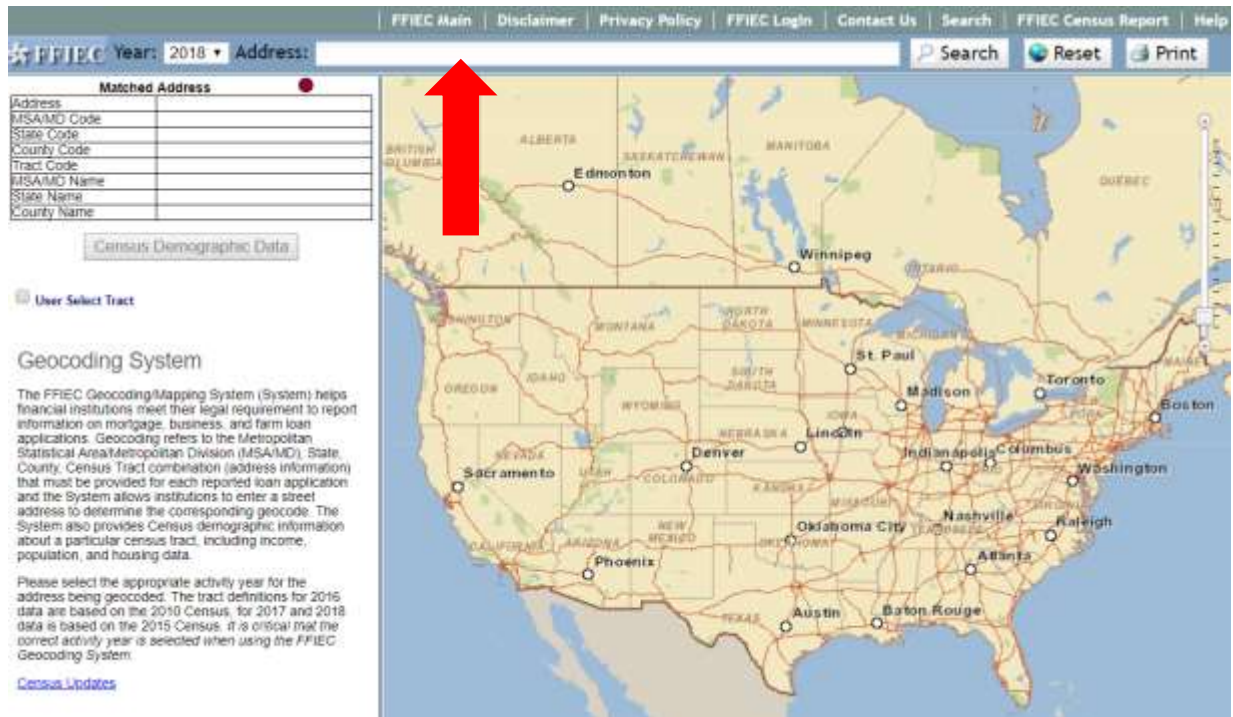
FFIEC Main | Disclaimer | Privacy Policy | FFIEC Login | Contact Us | Search | FFIEC Census Report | Help

FFIEC Year: 2018 Address: Search Reset Print

Matched Address

| | |
|---|---|
| Address | |
| MSA/MD Code | |
| State Code | |
| County Code | |
| Tract Code | |
| MSA/MD Name | |
| State Name | |
| County Name | |

Census Demographic Data

User Select Tract

Geocoding System

The FFIEC Geocoding/Mapping System (System) helps financial institutions meet their legal requirement to report information on mortgage, business, and farm loan applications. Geocoding refers to the Metropolitan Statistical Area/Metropolitan Division (MSA/MD), State, County, Census Tract combination (address information) that must be provided for each reported loan application and the System allows institutions to enter a street address to determine the corresponding geocode. The System also provides Census demographic information about a particular census tract, including income, population, and housing data.

Please select the appropriate activity year for the address being geocoded. The tract definitions for 2016 data are based on the 2010 Census, for 2017 and 2018 data is based on the 2015 Census. It is critical that the correct activity year is selected when using the FFIEC Geocoding System.

Census Updates

BRITISH COLUMBIA ALBERTA SASKATCHEWAN MANITOBA QUEBEC ONTARIO Edmonton Winnipeg WASHINGTON MONTANA NORTH DAKOTA MINNESOTA MICHIGAN MAINE OREGON IDAHO SOUTH DAKOTA WYOMING St. Paul Madison Toronto Boston IOWA NEBRASKA Lincoln Indianapolis Columbus Washington Sacramento UTAH Denver COLORADO KANSAS MISSOURI Nashville Raleigh NEW MEXICO ARIZONA CALIFORNIA Oklahoma City OKLAHOMA Atlanta Phoenix TEXAS Austin Baton Rouge